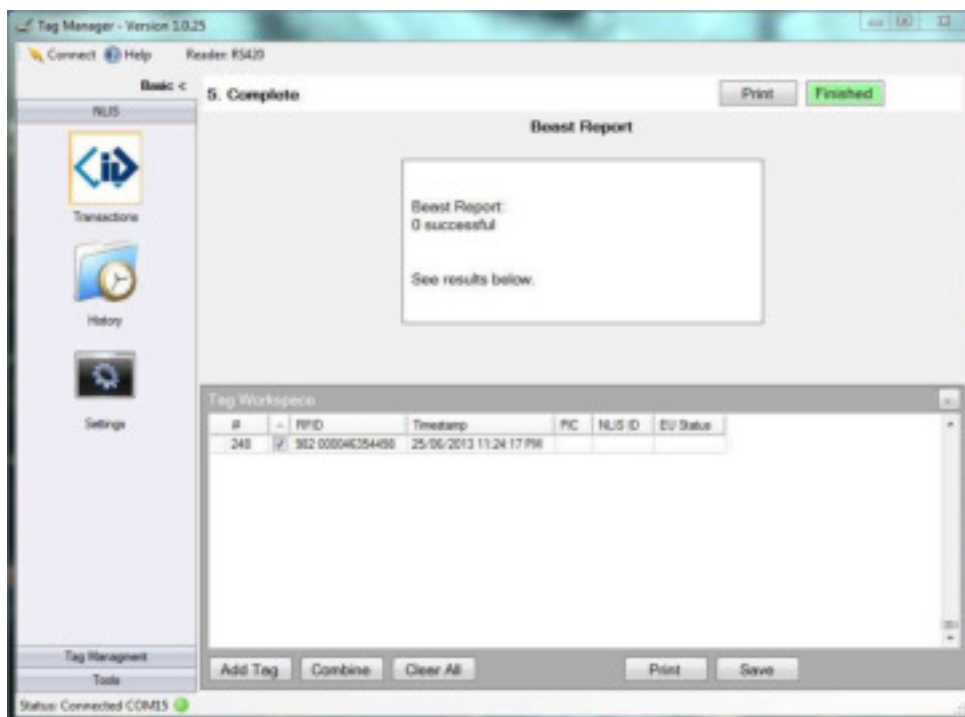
Tag Manager - Version 1.0.25

Connect Help Reader RS420

Basic <

NLIS

Transactions

History

Settings

5. Complete

Print Finished

Beast Report

Beast Report:
0 successful

See results below.

Tag Workspace

| # | ^ | RFID | Timestamp | PIC | NLIS ID | EU Status |
|---|---|---|---|---|---|---|
| 240 | ✓ | 982 000046354450 | 25/06/2013 11:24:17 PM | | | |

Tag Managment

Tools

Add Tag Combine Clear All Print Save

Status: Connected COM15